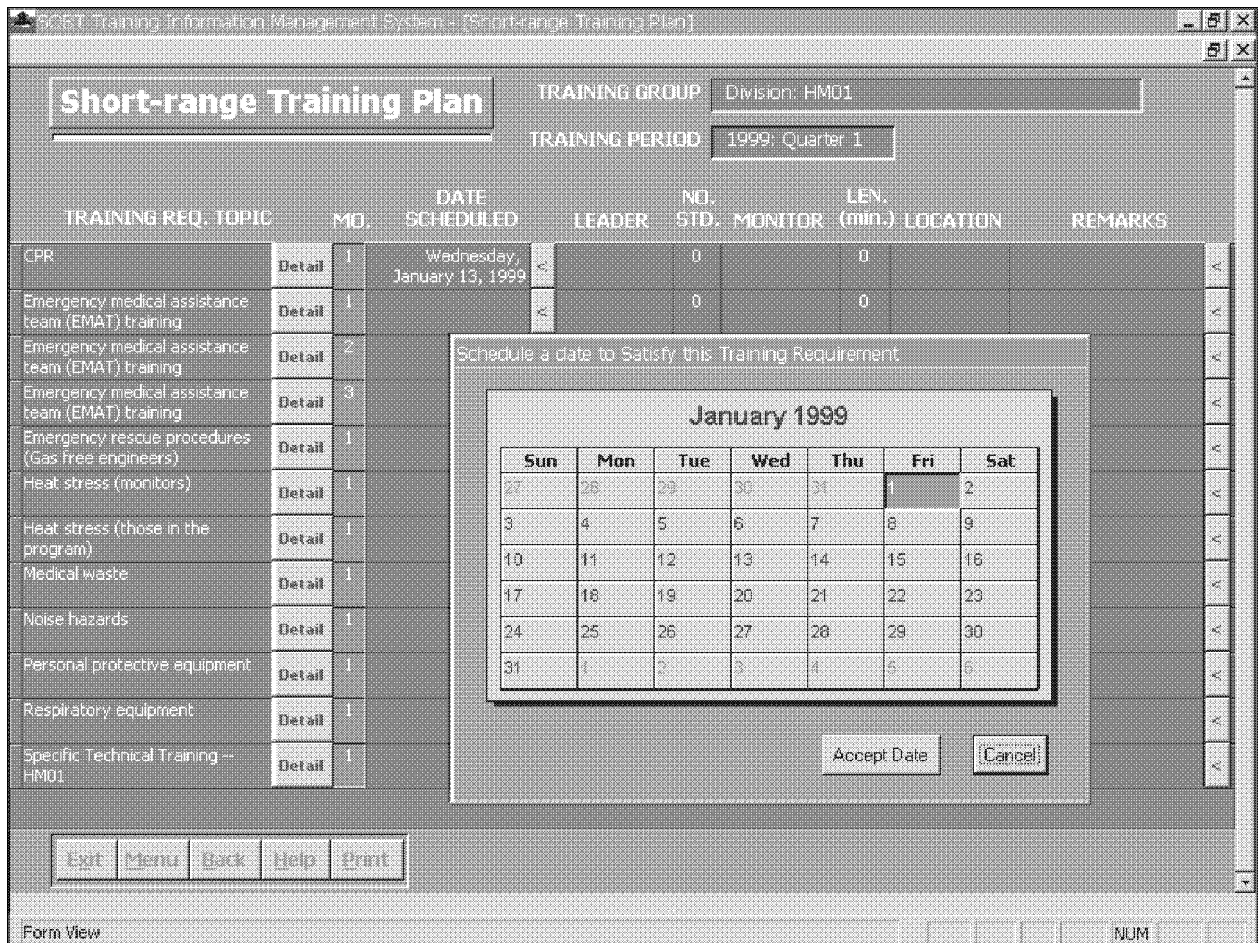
SOET Training Information Management System - [Short-range Training Plan]

Short-range Training Plan

TRAINING GROUP Division: HM01

TRAINING PERIOD 1999: Quarter 1

| TRAINING REQ. TOPIC | | MO. | DATE SCHEDULED | | LEADER | NO. STD. | MONITOR | LEN. (min.) | LOCATION | REMARKS | |
|---|---|---|---|---|---|---|---|---|---|---|---|
| CPR | Detail | 1 | Wednesday, January 13, 1999 | < | | 0 | | 0 | | | < |
| Emergency medical assistance team (EMAT) training | Detail | 1 | | < | | 0 | | 0 | | | < |
| Emergency medical assistance team (EMAT) training | Detail | 2 | | | | | | | | | < |
| Emergency medical assistance team (EMAT) training | Detail | 3 | | | | | | | | | < |
| Emergency rescue procedures (Gas free engineers) | Detail | 1 | | | | | | | | | < |
| Heat stress (monitors) | Detail | 1 | | | | | | | | | < |
| Heat stress (those in the program) | Detail | 1 | | | | | | | | | < |
| Medical waste | Detail | 1 | | | | | | | | | < |
| Noise hazards | Detail | 1 | | | | | | | | | < |
| Personal protective equipment | Detail | 1 | | | | | | | | | < |
| Respiratory equipment | Detail | 1 | | | | | | | | | < |
| Specific Technical Training -- HM01 | Detail | 1 | | | | | | | | | < |

Schedule a date to Satisfy this Training Requirement

January 1999

| Sun | Mon | Tue | Wed | Thu | Fri | Sat |
|---|---|---|---|---|---|---|
| 27 | 28 | 29 | 30 | 31 | 1 | 2 |
| 3 | 4 | 5 | 6 | 7 | 8 | 9 |
| 10 | 11 | 12 | 13 | 14 | 15 | 16 |
| 17 | 18 | 19 | 20 | 21 | 22 | 23 |
| 24 | 25 | 26 | 27 | 28 | 29 | 30 |
| 31 | 1 | 2 | 3 | 4 | 5 | 6 |

Accept Date Cancel

Exit Menu Back Help Print

Form View NUM